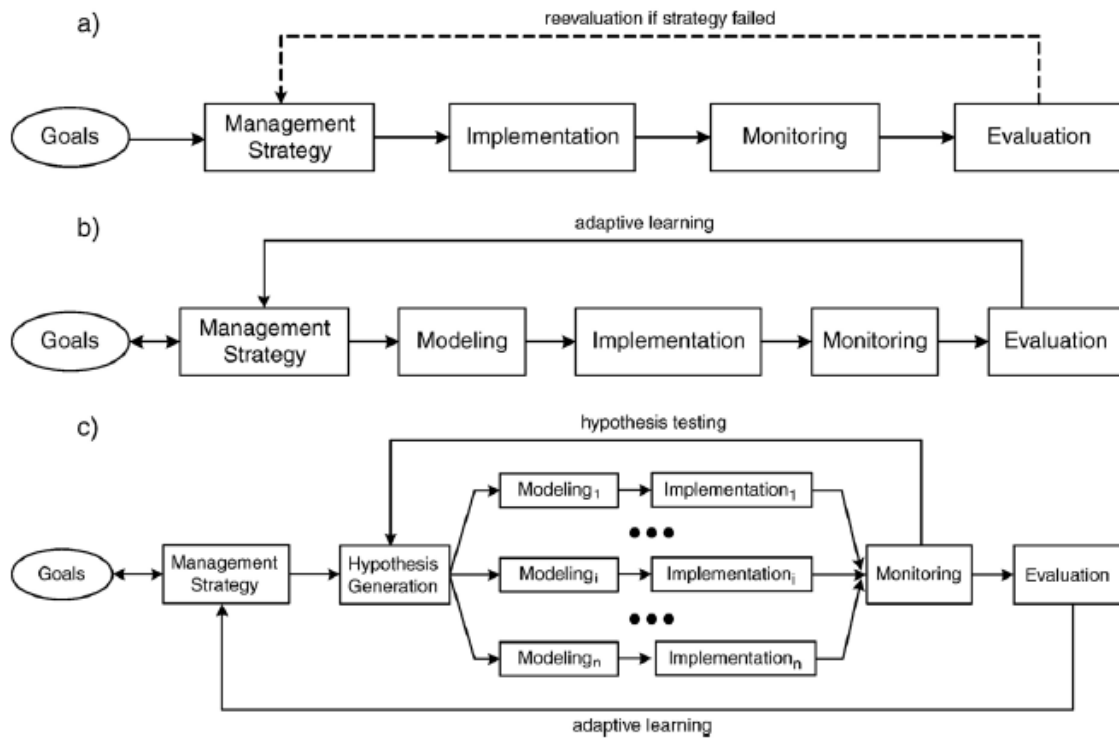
a)

reevaluation if strategy failed

Goals

Management Strategy

Implementation

Monitoring

Evaluation

b)

adaptive learning

Goals

Management Strategy

Modeling

Implementation

Monitoring

Evaluation

c)

hypothesis testing

Goals

Management Strategy

Hypothesis Generation

Modeling$_1$

Implementation$_1$

Modeling$_i$

Implementation$_i$

Modeling$_n$

Implementation$_n$

Monitoring

Evaluation

adaptive learning